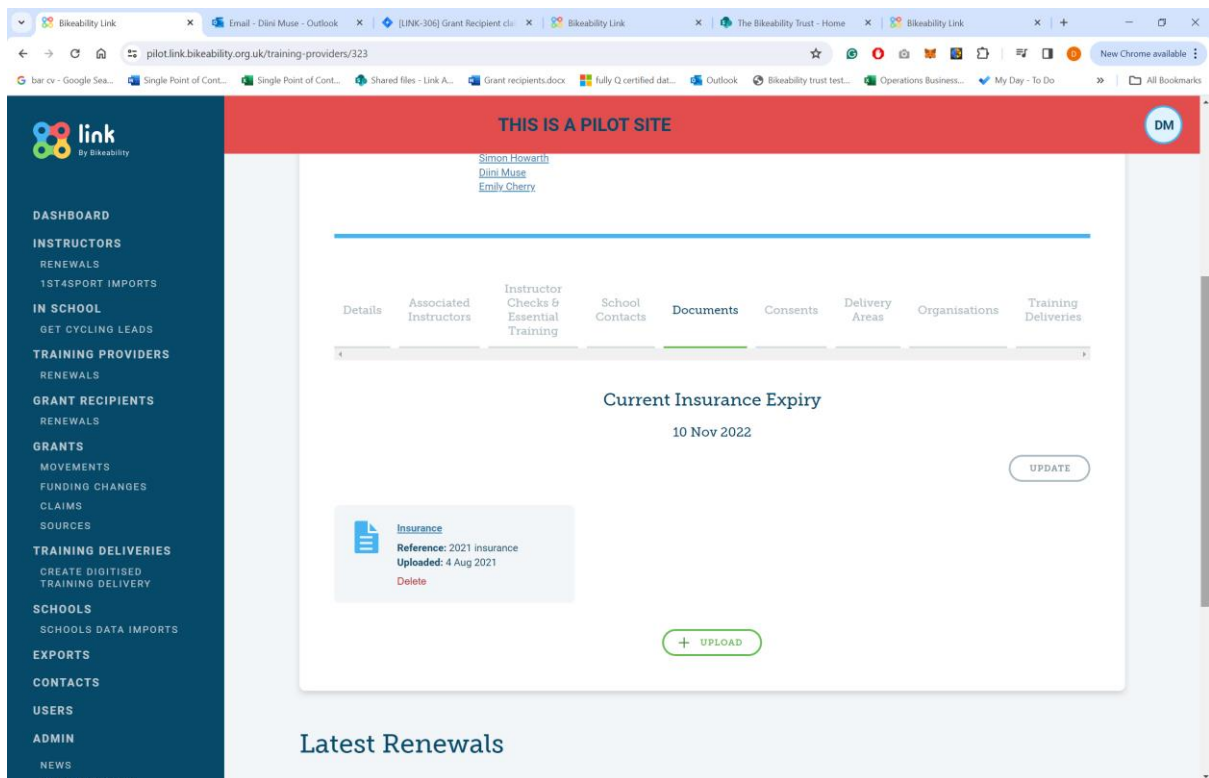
Bikeability Link
Email - Diini Muse - Outlook
[LINK-306] Grant Recipient cla
Bikeability Link
The Bikeability Trust - Home
Bikeability Link
pilot.link.bikeability.org.uk/training-providers/323
New Chrome available
bar cv - Google Sea... Single Point of Cont... Single Point of Cont... Shared files - Link A... Grant recipients.docx fully Q certified dat... Outlook Bikeability trust test... Operations Business... My Day - To Do All Bookmarks

link
By Bikeability

THIS IS A PILOT SITE

DM

DASHBOARD
INSTRUCTORS
RENEWALS
1ST4SPORT IMPORTS
IN SCHOOL
GET CYCLING LEADS
TRAINING PROVIDERS
RENEWALS
GRANT RECIPIENTS
RENEWALS
GRANTS
MOVEMENTS
FUNDING CHANGES
CLAIMS
SOURCES
TRAINING DELIVERIES
CREATE DIGITISED TRAINING DELIVERY
SCHOOLS
SCHOOLS DATA IMPORTS
EXPORTS
CONTACTS
USERS
ADMIN
NEWS

Simon Howarth
Diini Muse
Emily Cherry

Details
Associated Instructors
Instructor Checks & Essential Training
School Contacts
Documents
Consents
Delivery Areas
Organisations
Training Deliveries

Current Insurance Expiry
10 Nov 2022

UPDATE

Insurance
Reference: 2021 insurance
Uploaded: 4 Aug 2021
Delete

+ UPLOAD

Latest Renewals